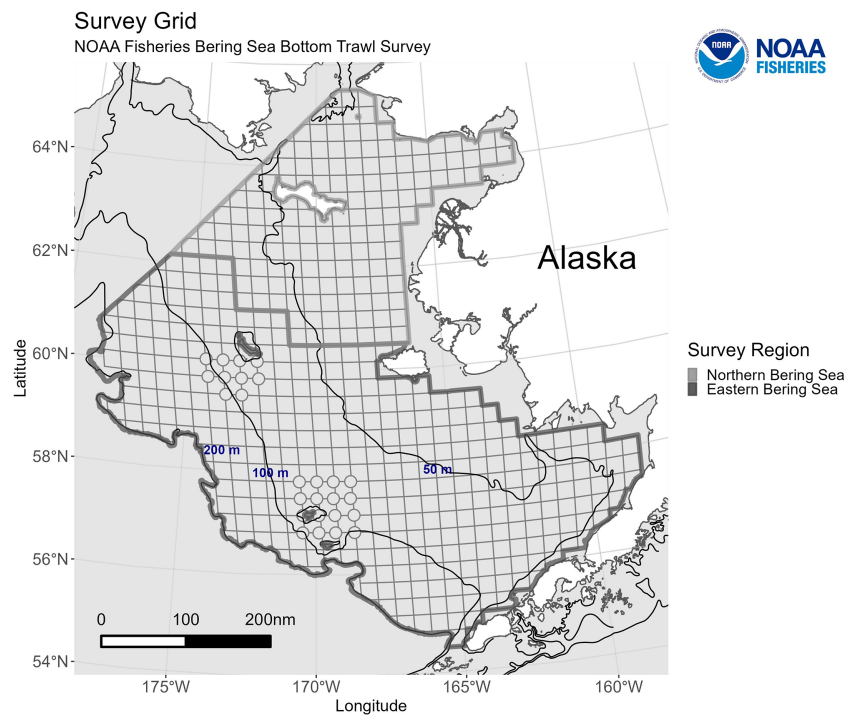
Survey Grid
NOAA Fisheries Bering Sea Bottom Trawl Survey

NOAA FISHERIES

Alaska

Survey Region
Northern Bering Sea
Eastern Bering Sea

64°N
62°N
60°N
58°N
56°N
54°N

Latitude

200 m
100 m
50 m

0 100 200nm

175°W 170°W 165°W 160°W

Longitude